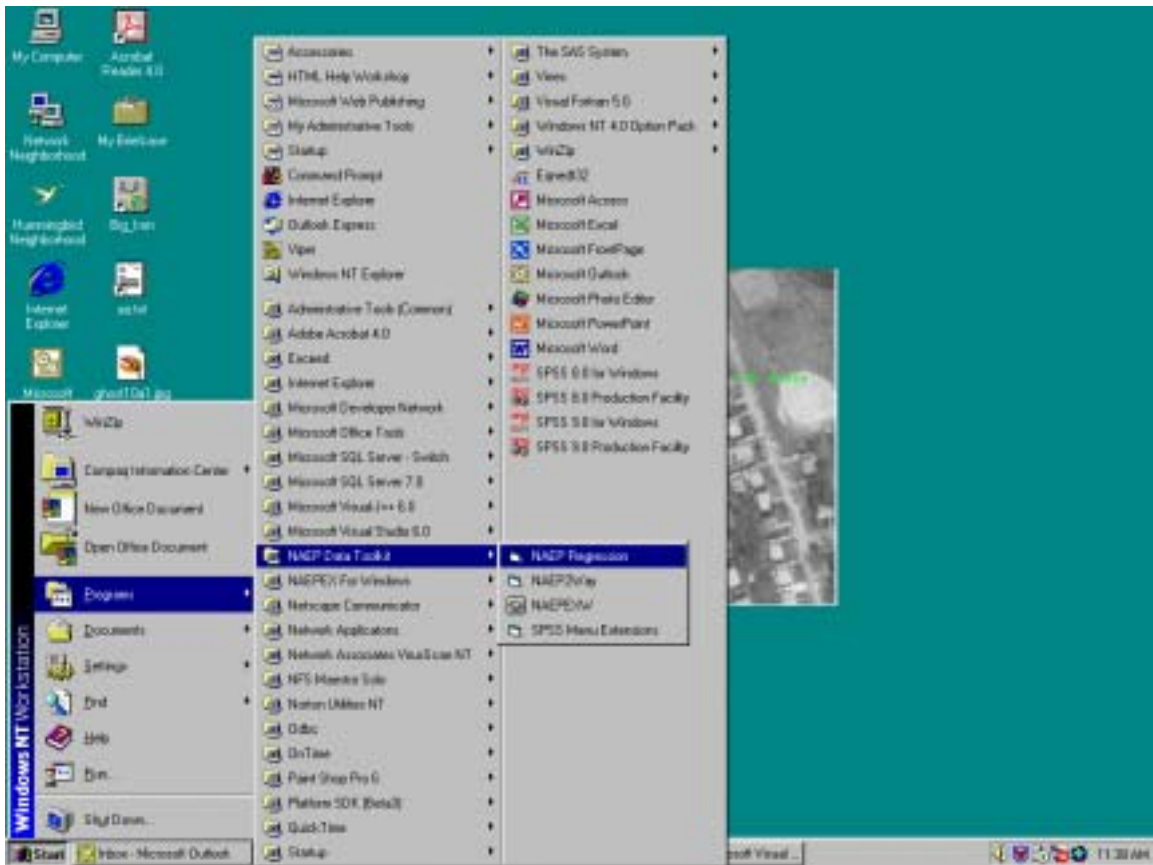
My Computer
Acrobat Reader 4.0
Network Neighborhood
My Briefcase
Hummingbird Neighborhood
Big_hen
Internet Explorer
ascii
Microsoft
ghost10a1.jpg

Accessories
HTML Help Workshop
Microsoft Web Publishing
My Administrative Tools
Startup
Command Prompt
Internet Explorer
Outlook Express
Viper
Windows NT Explorer
Administrative Tools (Common)
Adobe Acrobat 4.0
Exceed
Internet Explorer
Microsoft Developer Network
Microsoft Office Tools
Microsoft SQL Server - Switch
Microsoft SQL Server 7.0
Microsoft Visual J++ 6.0
Microsoft Visual Studio 6.0
NAEP Data Toolkit
NAEPEX For Windows
Netscape Communicator
Network Applications
Network Associates VirusScan NT
NFS Maestro Solo
Norton Utilities NT
Odbc
OnTime
Paint Shop Pro 6
Platform SDK (Beta3)
QuickTime
Startup

The SAS System
Views
Visual Fortran 5.0
Windows NT 4.0 Option Pack
WinZip
Exeedt32
Microsoft Access
Microsoft Excel
Microsoft FrontPage
Microsoft Outlook
Microsoft Photo Editor
Microsoft PowerPoint
Microsoft Word
SPSS 8.0 for Windows
SPSS 8.0 Production Facility
SPSS 9.0 for Windows
SPSS 9.0 Production Facility

NAEP Regression
NAEP2Way
NAEPEXW
SPSS Menu Extensions

WinZip
Compaq Information Center
New Office Document
Open Office Document
Programs
Documents
Settings
Find
Help
Run...
Shut Down...
Windows NT Workstation

Start
Inbox - Microsoft Outlook
osoft Visual...
11:38 AM